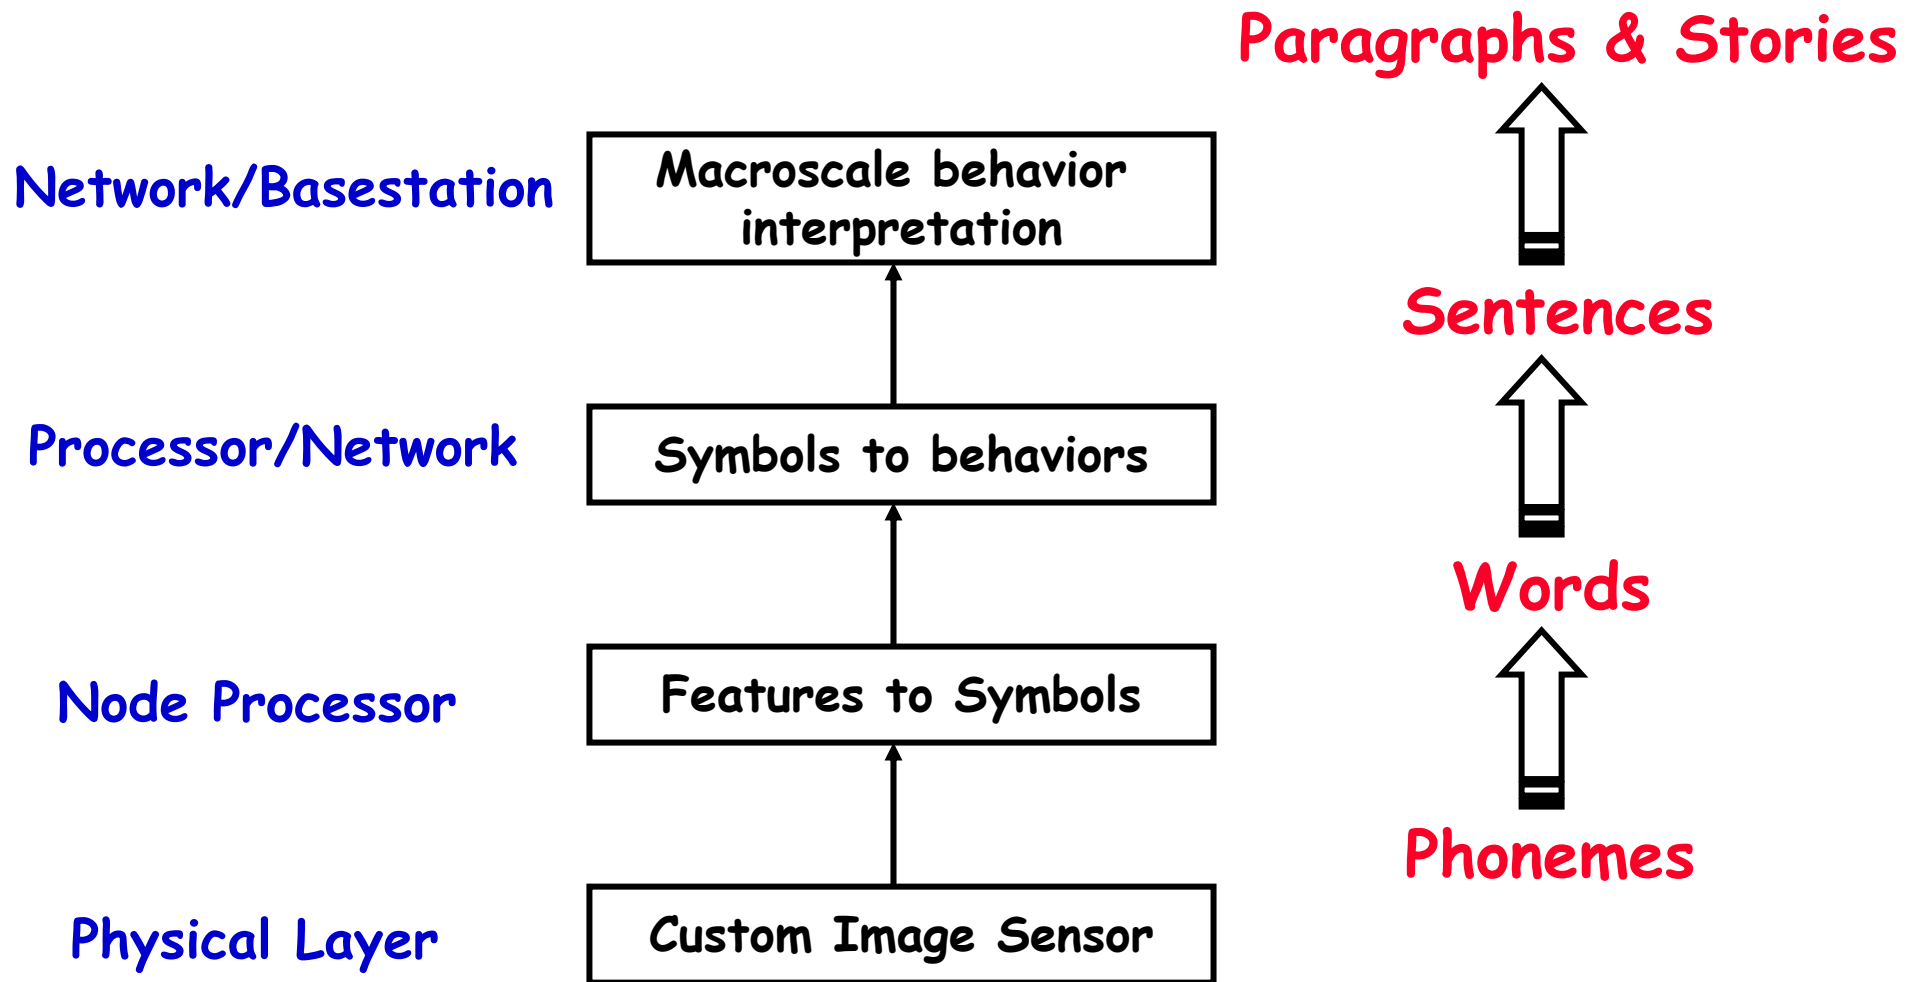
Paragraphs & Stories

Network/Basestation

Macroscale behavior interpretation

Sentences

Processor/Network

Symbols to behaviors

Words

Node Processor

Features to Symbols

Phonemes

Physical Layer

Custom Image Sensor